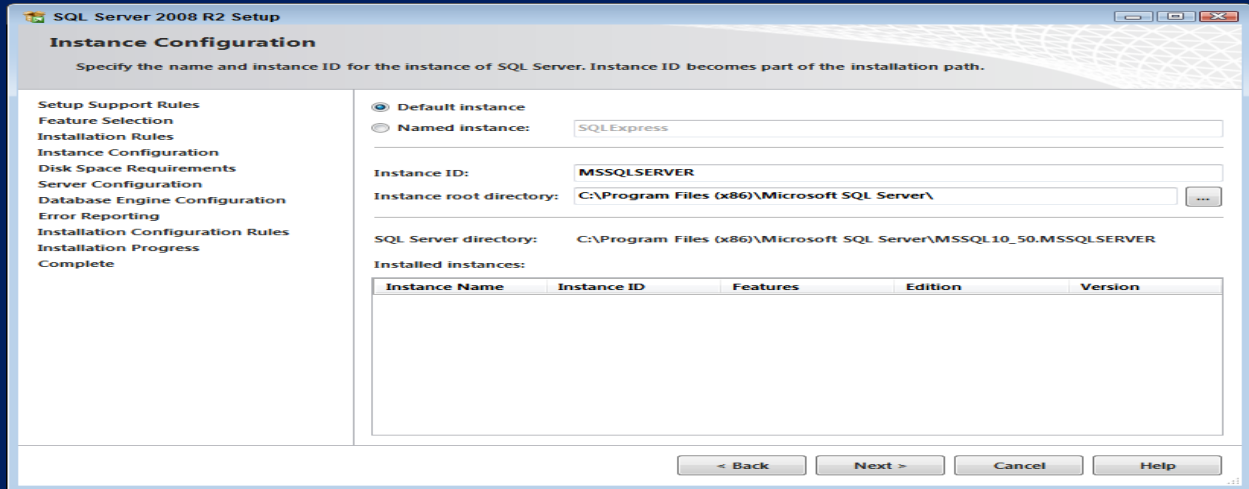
SQL Server 2008 R2 Setup

Instance Configuration

Specify the name and instance ID for the instance of SQL Server. Instance ID becomes part of the installation path.

Setup Support Rules
Feature Selection
Installation Rules
Instance Configuration
Disk Space Requirements
Server Configuration
Database Engine Configuration
Error Reporting
Installation Configuration Rules
Installation Progress
Complete

Default instance
Named instance: SQLExpress

Instance ID: MSSQLSERVER
Instance root directory: C:\Program Files (x86)\Microsoft SQL Server\ ...

SQL Server directory: C:\Program Files (x86)\Microsoft SQL Server\MSSQL10_50.MSSQLSERVER
Installed instances:

| Instance Name | Instance ID | Features | Edition | Version |
|---|---|---|---|---|

< Back Next > Cancel Help